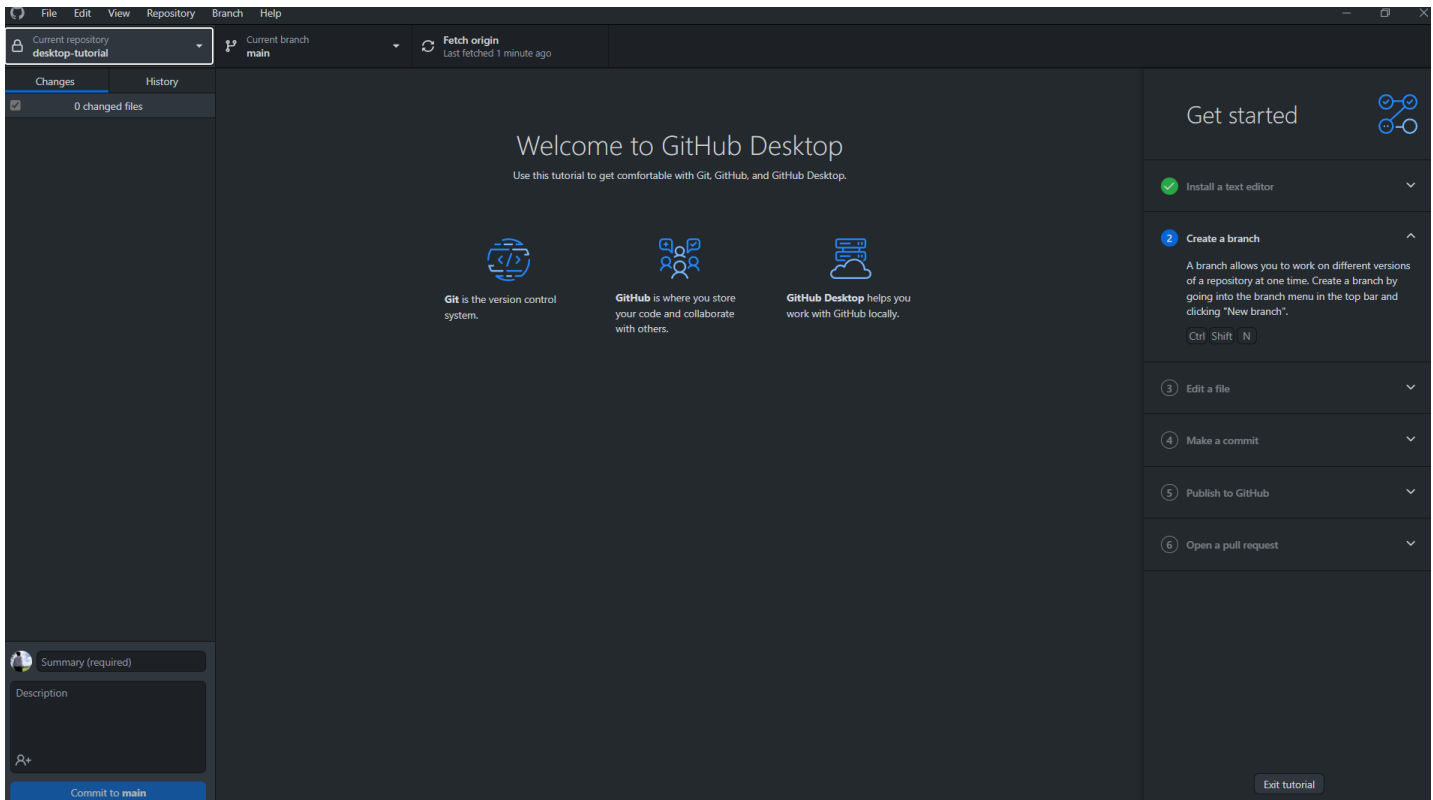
File Edit View Repository Branch Help

Current repository
desktop-tutorial

Current branch
main

Fetch origin
Last fetched 1 minute ago

Changes History

0 changed files

Welcome to GitHub Desktop

Use this tutorial to get comfortable with Git, GitHub, and GitHub Desktop.

Git is the version control system.

GitHub is where you store your code and collaborate with others.

GitHub Desktop helps you work with GitHub locally.

Get started

Install a text editor

2 Create a branch

A branch allows you to work on different versions of a repository at one time. Create a branch by going into the branch menu in the top bar and clicking "New branch".

Ctrl Shift N

3 Edit a file

4 Make a commit

5 Publish to GitHub

6 Open a pull request

Summary (required)

Description

Commit to main

Exit tutorial